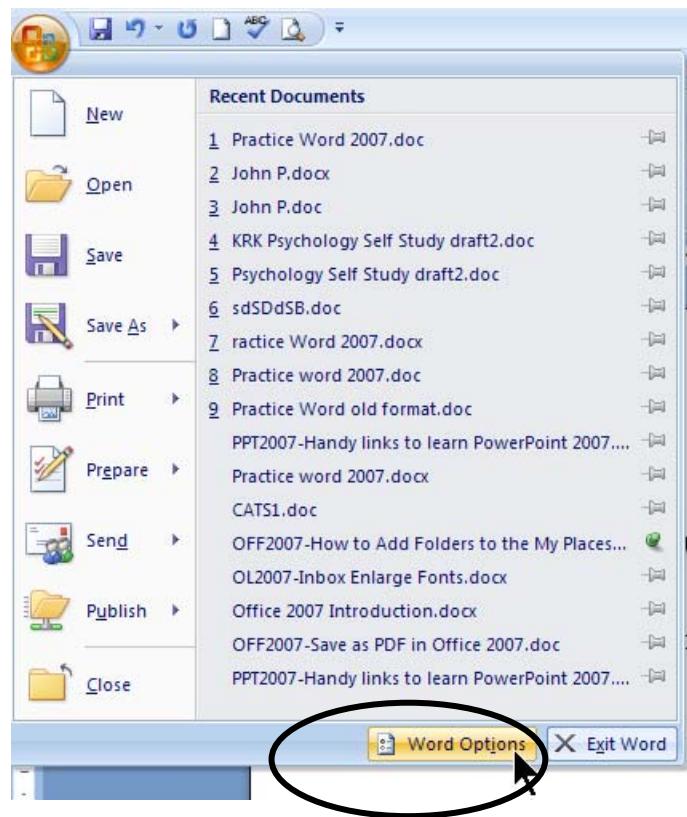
New

Open

Save

Save As

Print

Prepare

Send

Publish

Close

Recent Documents

1 Practice Word 2007.doc

2 John P.docx

3 John P.doc

4 KRK Psychology Self Study draft2.doc

5 Psychology Self Study draft2.doc

6 sdSDdSB.doc

7 ractice Word 2007.docx

8 Practice word 2007.doc

9 Practice Word old format.doc

PPT2007-Handy links to learn PowerPoint 2007....

Practice word 2007.docx

CATS1.doc

OFF2007-How to Add Folders to the My Places...

OL2007-Inbox Enlarge Fonts.docx

Office 2007 Introduction.docx

OFF2007-Save as PDF in Office 2007.doc

PPT2007-Handy links to learn PowerPoint 2007....

Word Options

Exit Word